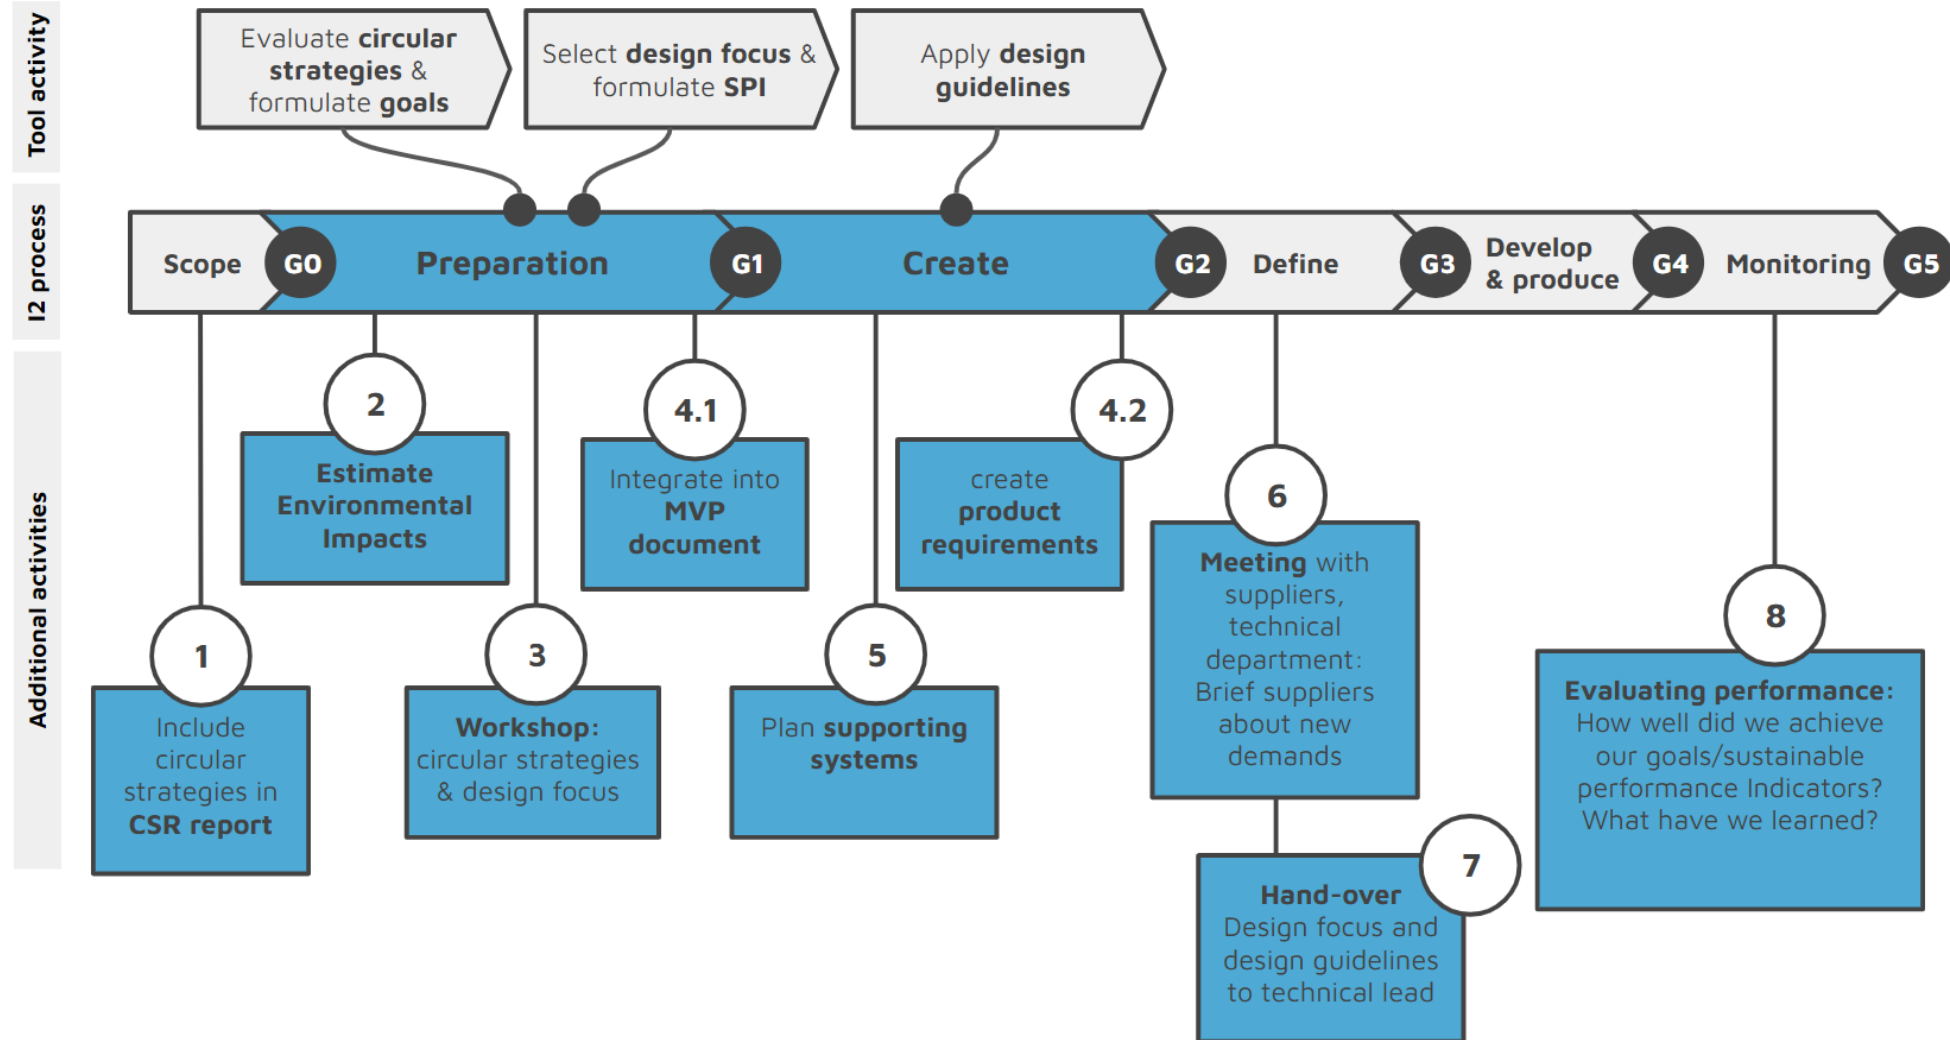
Tool activity

Evaluate circular strategies & formulate goals

Select design focus & formulate SPI

Apply design guidelines

I2 process

Scope G0 Preparation G1 Create G2 Define G3 Develop & produce G4 Monitoring G5

Additional activities

2
Estimate Environmental Impacts

4.1
Integrate into MVP document

4.2
create product requirements

6
Meeting with suppliers, technical department: Brief suppliers about new demands

1
Include circular strategies in CSR report

3
Workshop: circular strategies & design focus

5
Plan supporting systems

8
Evaluating performance: How well did we achieve our goals/sustainable performance Indicators? What have we learned?

7
Hand-over Design focus and design guidelines to technical lead